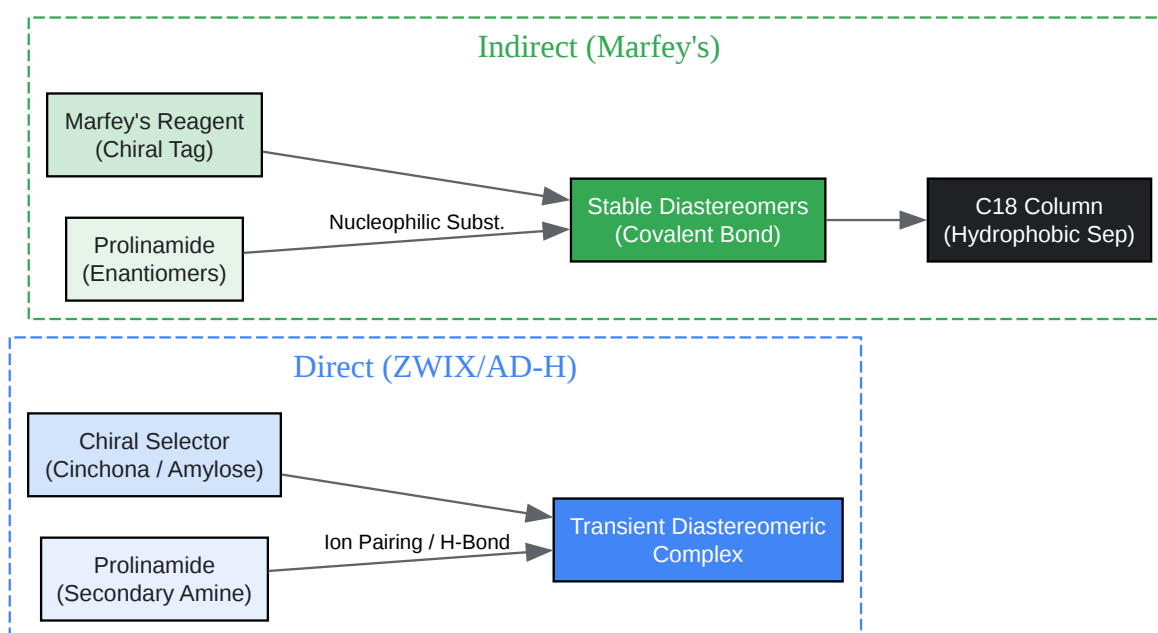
Indirect (Marfey's)

Marfey's Reagent
(Chiral Tag)

Prolinamide
(Enantiomers)

Nucleophilic Subst.

Stable Diastereomers
(Covalent Bond)

C18 Column
(Hydrophobic Sep)

Direct (ZWIX/AD-H)

Chiral Selector
(Cinchona / Amylose)

Prolinamide
(Secondary Amine)

Ion Pairing / H-Bond

Transient Diastereomeric
Complex